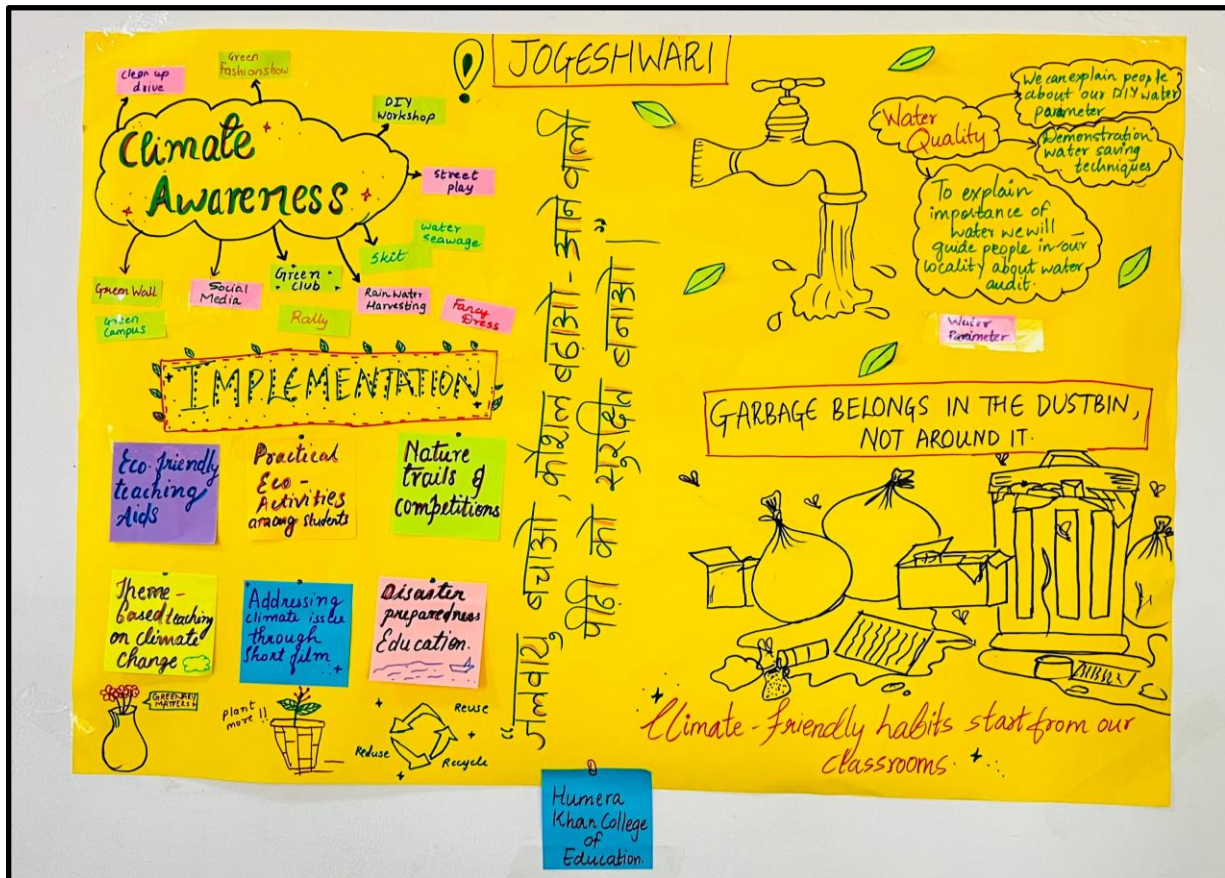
JOGESHWARI

Climate Awareness

clean up drive

Green Fashionshow

DIY Workshop

Street play

Water seawage

Skit

Green Wall

Green Campus

Social Media

Green club

Rally

Rain Water Harvesting

Fancy Dress

IMPLEMENTATION

Eco-friendly teaching Aids

Practical Eco-Activities among students

Nature trails & competitions

Theme-based teaching on climate change

Addressing climate issue through Short film

Disaster preparedness Education

GREENARY MATTERS

plant more !!

Reuse

Reduse

Recycle

पेड़ लगाओ, प्रदूषण भगाओ - आओ सब मिलकर पानी को बचाओ।

Water Quality

We can explain people about our DIY water parameter

Demonstration water saving techniques

To explain importance of water we will guide people in our locality about water audit.

Water Parameter

GARBAGE BELONGS IN THE DUSTBIN, NOT AROUND IT.

Climate-friendly habits start from our classrooms.

Humera Khan College of Education